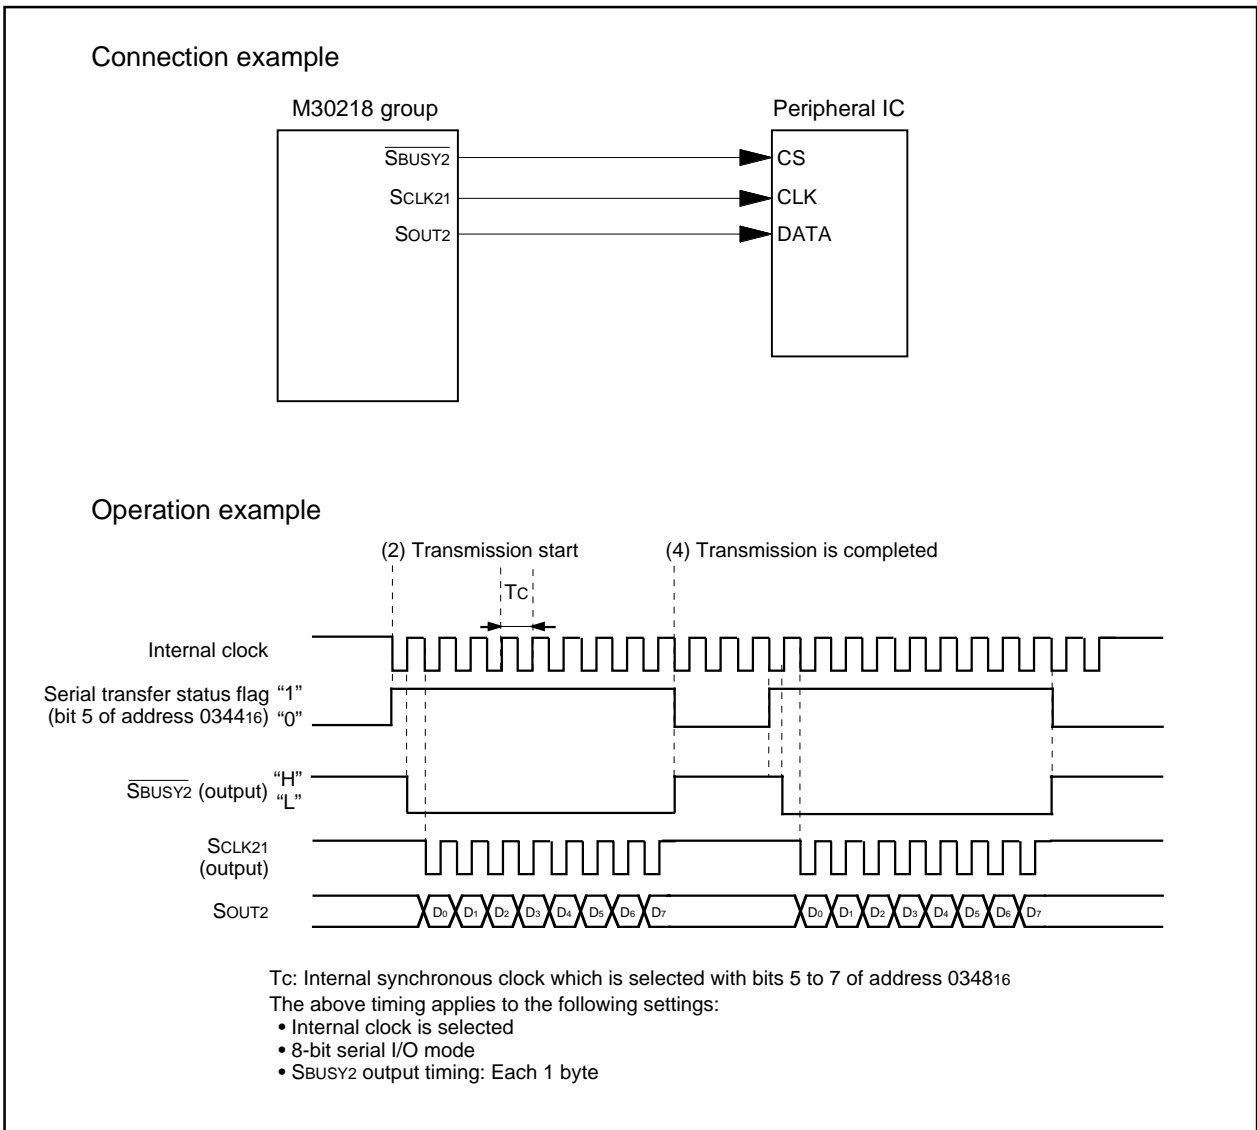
Connection example

M30218 group

Peripheral IC

$\overline{SBUSY2}$

SCLK21

SOUT2

CS

CLK

DATA

Operation example

(2) Transmission start

(4) Transmission is completed

Tc

Internal clock

Serial transfer status flag "1"
(bit 5 of address $0344_{16}$) "0"

$\overline{SBUSY2}$ (output) "H"
"L"

SCLK21
(output)

SOUT2

$D_0$ $D_1$ $D_2$ $D_3$ $D_4$ $D_5$ $D_6$ $D_7$

$D_0$ $D_1$ $D_2$ $D_3$ $D_4$ $D_5$ $D_6$ $D_7$

Tc: Internal synchronous clock which is selected with bits 5 to 7 of address $0348_{16}$

The above timing applies to the following settings:
• Internal clock is selected
• 8-bit serial I/O mode
• SBUSY2 output timing: Each 1 byte